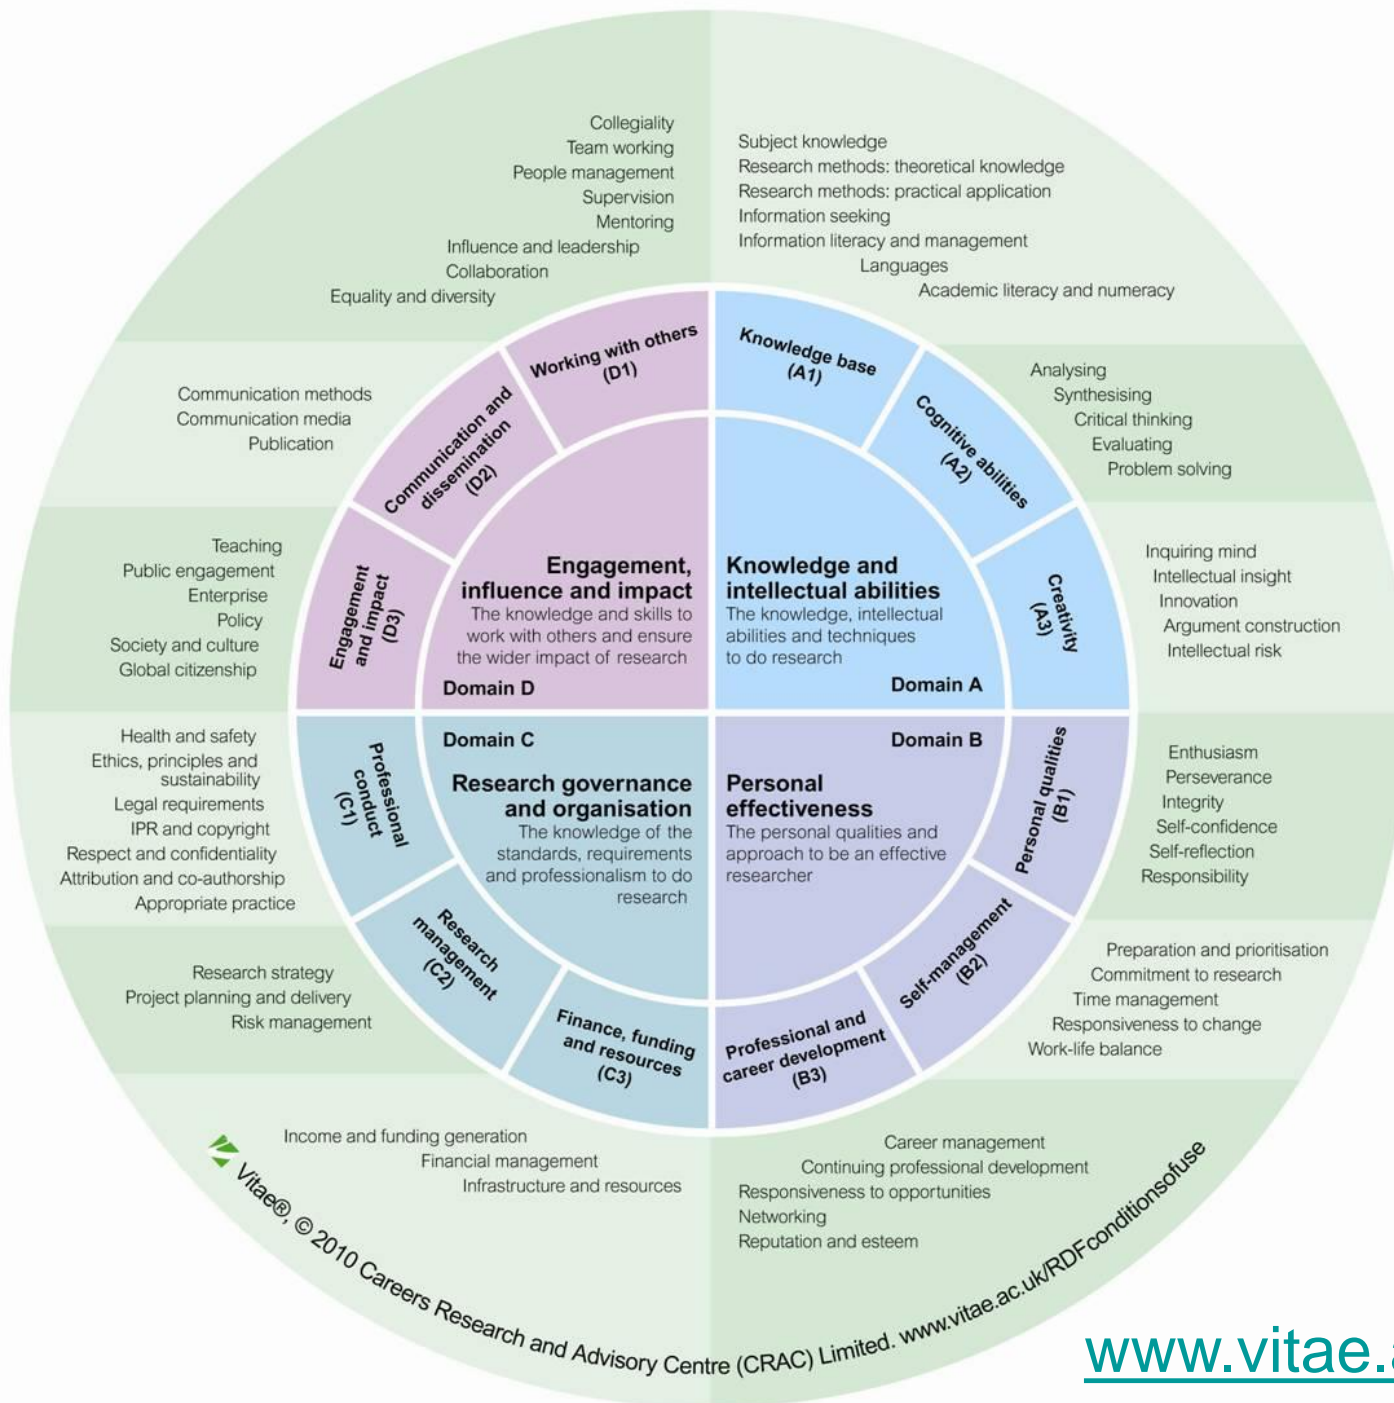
Collegiality
Team working
People management
Supervision
Mentoring
Influence and leadership
Collaboration
Equality and diversity

Subject knowledge
Research methods: theoretical knowledge
Research methods: practical application
Information seeking
Information literacy and management
Languages
Academic literacy and numeracy

Communication methods
Communication media
Publication

Analysing
Synthesising
Critical thinking
Evaluating
Problem solving

Teaching
Public engagement
Enterprise
Policy
Society and culture
Global citizenship

Inquiring mind
Intellectual insight
Innovation
Argument construction
Intellectual risk

Working with others (D1)
Communication and dissemination (D2)
Engagement and impact (D3)
Knowledge base (A1)
Cognitive abilities (A2)
Creativity (A3)

Engagement, influence and impact
The knowledge and skills to work with others and ensure the wider impact of research
Domain D

Knowledge and intellectual abilities
The knowledge, intellectual abilities and techniques to do research
Domain A

Domain C
Research governance and organisation
The knowledge of the standards, requirements and professionalism to do research

Domain B
Personal effectiveness
The personal qualities and approach to be an effective researcher

Professional conduct (C1)
Research management (C2)
Finance, funding and resources (C3)
Personal qualities (B1)
Self-management (B2)
Professional and career development (B3)

Health and safety
Ethics, principles and sustainability
Legal requirements
IPR and copyright
Respect and confidentiality
Attribution and co-authorship
Appropriate practice

Enthusiasm
Perseverance
Integrity
Self-confidence
Self-reflection
Responsibility

Research strategy
Project planning and delivery
Risk management

Preparation and prioritisation
Commitment to research
Time management
Responsiveness to change
Work-life balance

Income and funding generation
Financial management
Infrastructure and resources

Career management
Continuing professional development
Responsiveness to opportunities
Networking
Reputation and esteem

Vitae®, © 2010 Careers Research and Advisory Centre (CRAC) Limited. www.vitae.ac.uk/RDFconditionsofuse

www.vitae.a